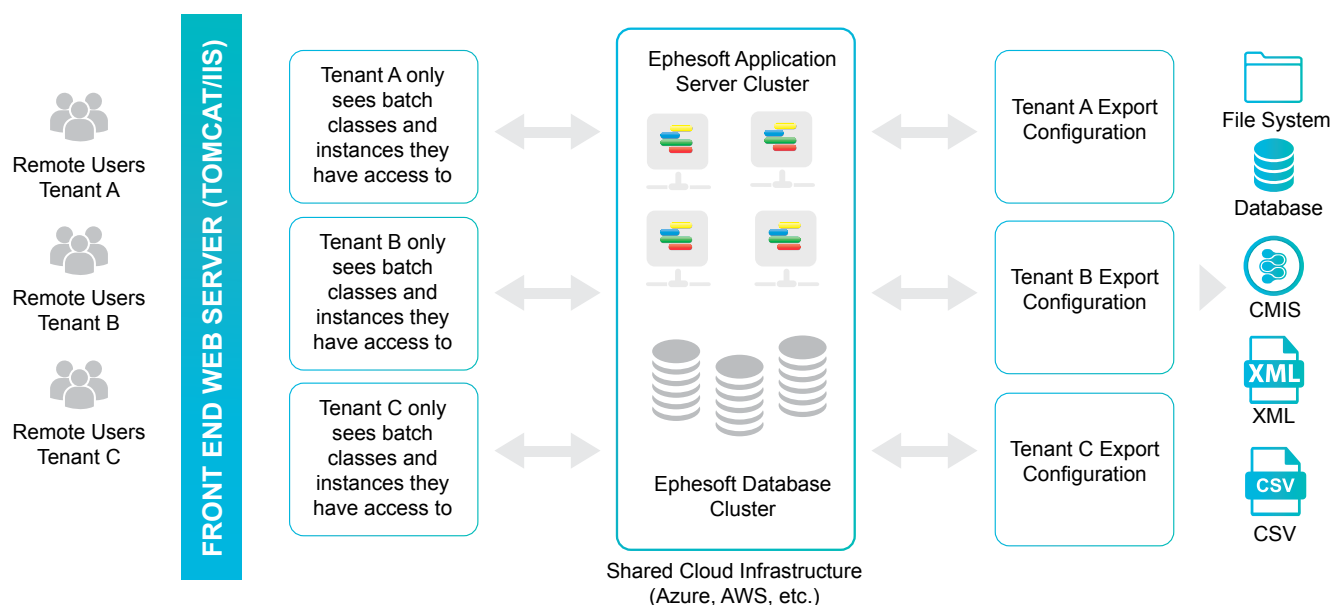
Remote Users
Tenant A

Remote Users
Tenant B

Remote Users
Tenant C

FRONT END WEB SERVER (TOMCAT/IIS)

Tenant A only sees batch classes and instances they have access to

Tenant B only sees batch classes and instances they have access to

Tenant C only sees batch classes and instances they have access to

Ephesoft Application Server Cluster

Ephesoft Database Cluster

Shared Cloud Infrastructure (Azure, AWS, etc.)

Tenant A Export Configuration

Tenant B Export Configuration

Tenant C Export Configuration

File System

Database

CMIS

XML

XML

CSV

CSV